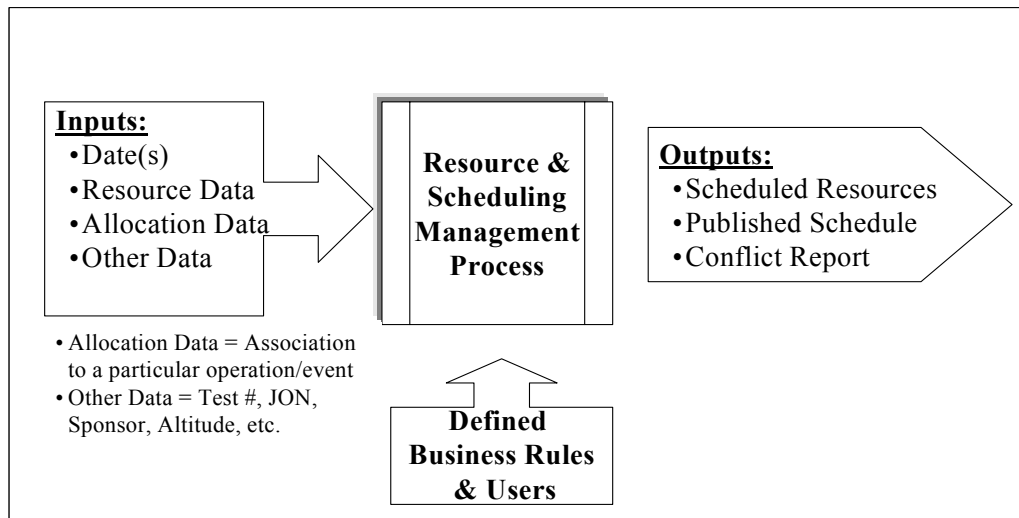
Inputs:
•Date(s)
•Resource Data
•Allocation Data
•Other Data

• Allocation Data = Association to a particular operation/event
• Other Data = Test #, JON, Sponsor, Altitude, etc.

Resource & Scheduling Management Process

Outputs:
•Scheduled Resources
•Published Schedule
•Conflict Report

Defined Business Rules & Users